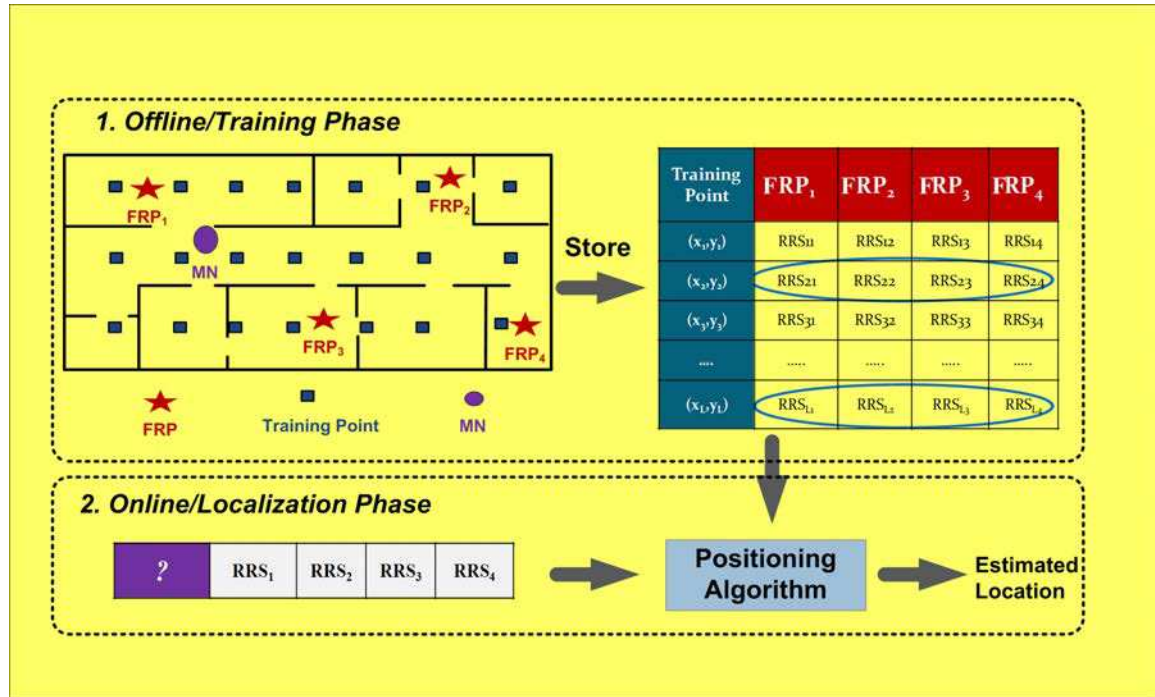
1. Offline/Training Phase

$FRP_1$ $FRP_2$ MN $FRP_3$ $FRP_4$

FRP Training Point MN

Store

| Training Point | $FRP_1$ | $FRP_2$ | $FRP_3$ | $FRP_4$ |
|---|---|---|---|---|
| $(x_1,y_1)$ | RRS11 | RRS12 | RRS13 | RRS14 |
| $(x_2,y_2)$ | RRS21 | RRS22 | RRS23 | RRS24 |
| $(x_3,y_3)$ | RRS31 | RRS32 | RRS33 | RRS34 |
| .... | ..... | ..... | ..... | ..... |
| $(x_L,y_L)$ | $RRS_{L1}$ | $RRS_{L2}$ | $RRS_{L3}$ | $RRS_{L4}$ |

2. Online/Localization Phase

| ? | $RRS_1$ | $RRS_2$ | $RRS_3$ | $RRS_4$ |
|---|---|---|---|---|

Positioning Algorithm

Estimated Location